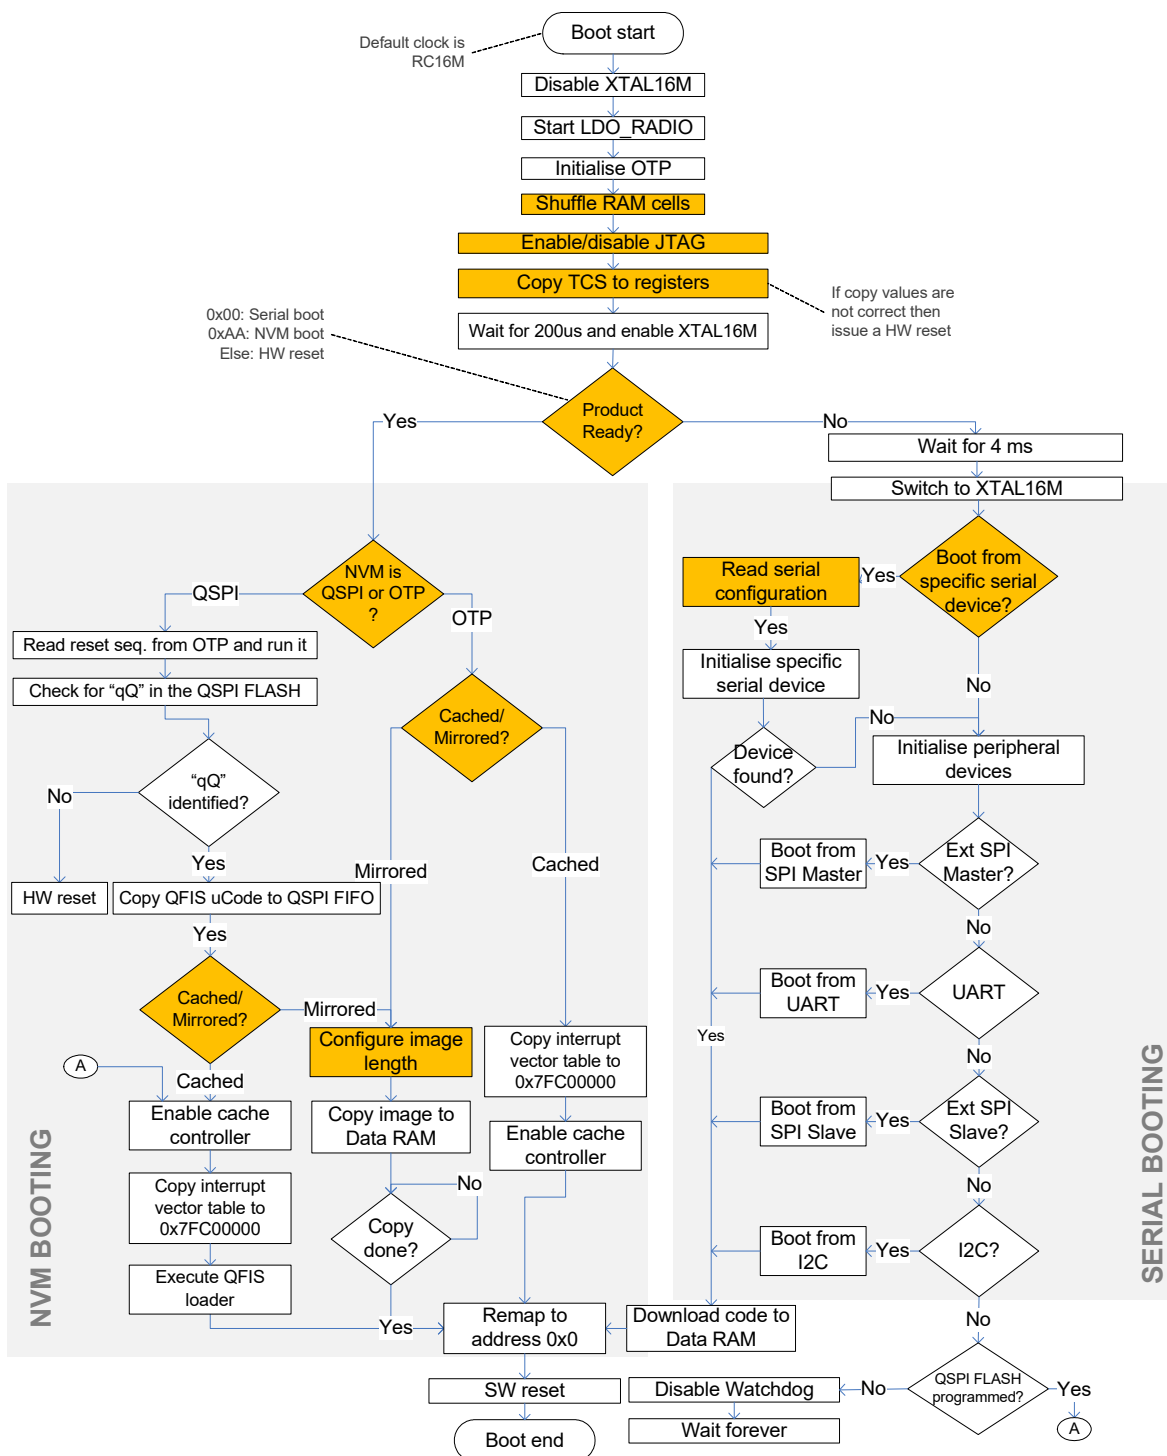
Default clock is RC16M

Boot start

Disable XTAL16M

Start LDO_RADIO

Initialise OTP

Shuffle RAM cells

Enable/disable JTAG

Copy TCS to registers

If copy values are not correct then issue a HW reset

0x00: Serial boot
0xAA: NVM boot
Else: HW reset

Wait for 200us and enable XTAL16M

Product Ready?

Yes

No

Wait for 4 ms

Switch to XTAL16M

NVM is QSPI or OTP ?

QSPI

OTP

Read reset seq. from OTP and run it

Check for “qQ” in the QSPI FLASH

Cached/ Mirrored?

“qQ” identified?

No

Yes

HW reset

Copy QFIS uCode to QSPI FIFO

Mirrored

Cached

Yes

Cached/ Mirrored?

Mirrored

Configure image length

Copy interrupt vector table to 0x7FC00000

A

Cached

Enable cache controller

Copy image to Data RAM

Enable cache controller

Copy interrupt vector table to 0x7FC00000

No

Copy done?

Execute QFIS loader

Yes

Remap to address 0x0

Download code to Data RAM

NVM BOOTING

Read serial configuration

Yes

Boot from specific serial device?

Yes

Initialise specific serial device

No

No

Device found?

Initialise peripheral devices

Boot from SPI Master

Yes

Ext SPI Master?

No

Boot from UART

Yes

UART

Yes

No

Boot from SPI Slave

Yes

Ext SPI Slave?

No

Boot from I2C

Yes

I2C?

No

SERIAL BOOTING

SW reset

Disable Watchdog

No

QSPI FLASH programmed?

Yes

A

Boot end

Wait forever